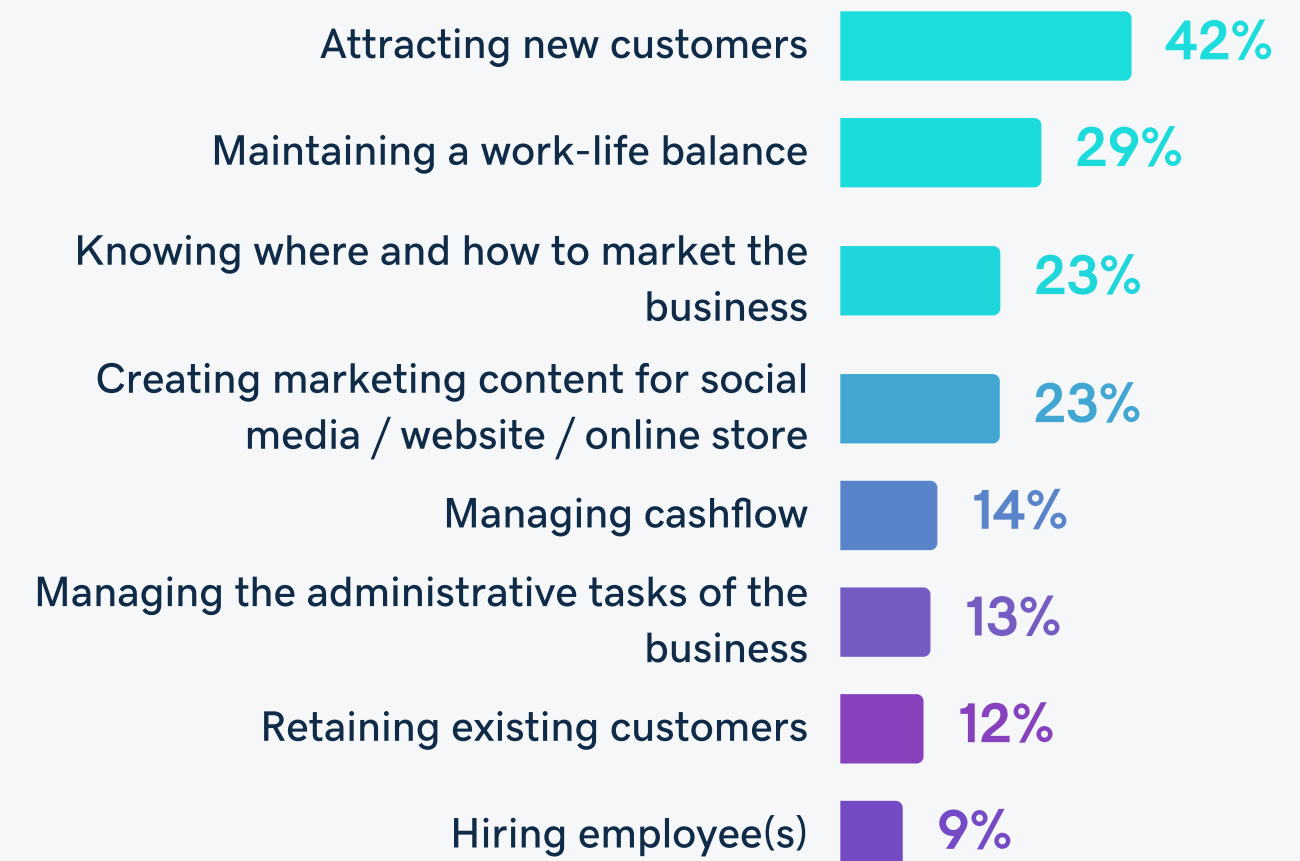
Attracting new customers 42%

Maintaining a work-life balance 29%

Knowing where and how to market the business 23%

Creating marketing content for social media / website / online store 23%

Managing cashflow 14%

Managing the administrative tasks of the business 13%

Retaining existing customers 12%

Hiring employee(s) 9%